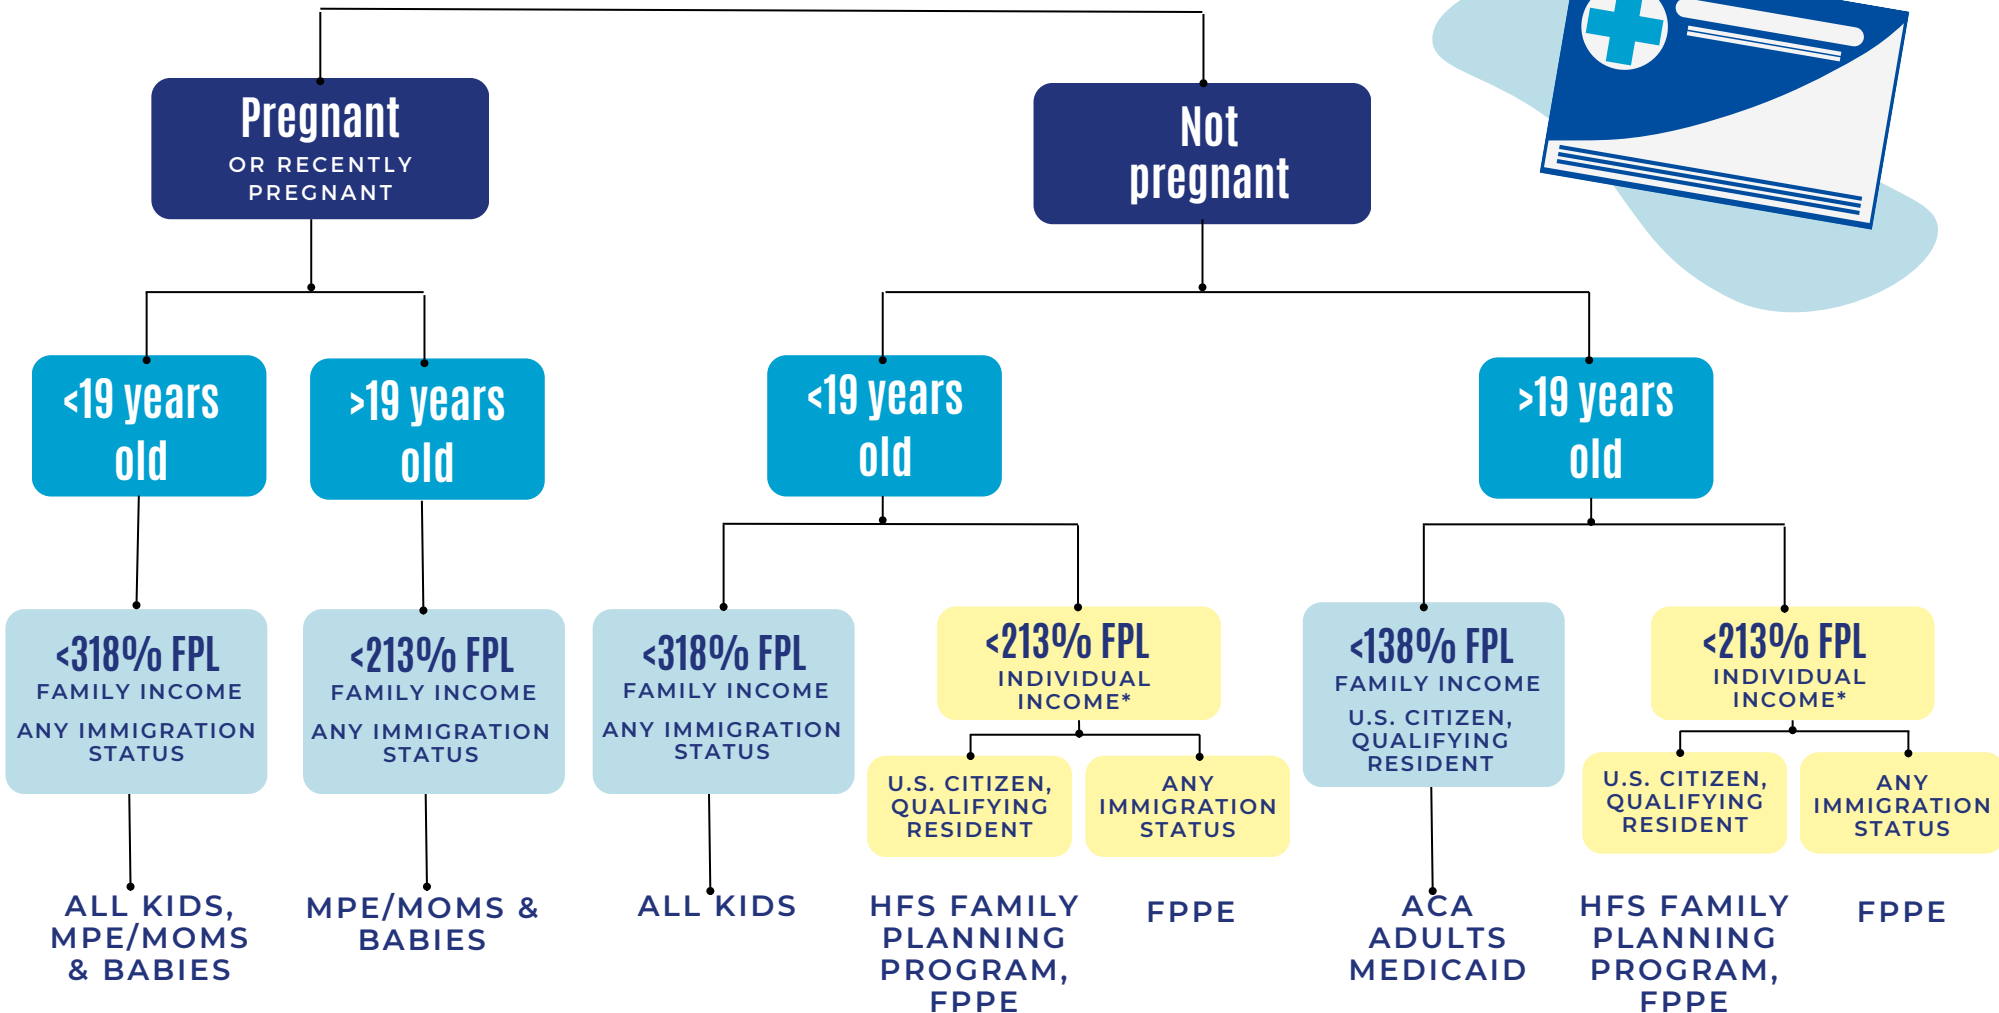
Pregnant
OR RECENTLY PREGNANT

Not pregnant

<19 years old

>19 years old

<19 years old

>19 years old

<318% FPL
FAMILY INCOME
ANY IMMIGRATION STATUS

ALL KIDS, MPE/MOMS & BABIES

<213% FPL
FAMILY INCOME
ANY IMMIGRATION STATUS

MPE/MOMS & BABIES

<318% FPL
FAMILY INCOME
ANY IMMIGRATION STATUS

ALL KIDS

<213% FPL
INDIVIDUAL INCOME*

U.S. CITIZEN, QUALIFYING RESIDENT

HFS FAMILY PLANNING PROGRAM, FPPE

ANY IMMIGRATION STATUS

FPPE

<138% FPL
FAMILY INCOME
U.S. CITIZEN, QUALIFYING RESIDENT

ACA ADULTS MEDICAID

<213% FPL
INDIVIDUAL INCOME*

U.S. CITIZEN, QUALIFYING RESIDENT

HFS FAMILY PLANNING PROGRAM, FPPE

ANY IMMIGRATION STATUS

FPPE